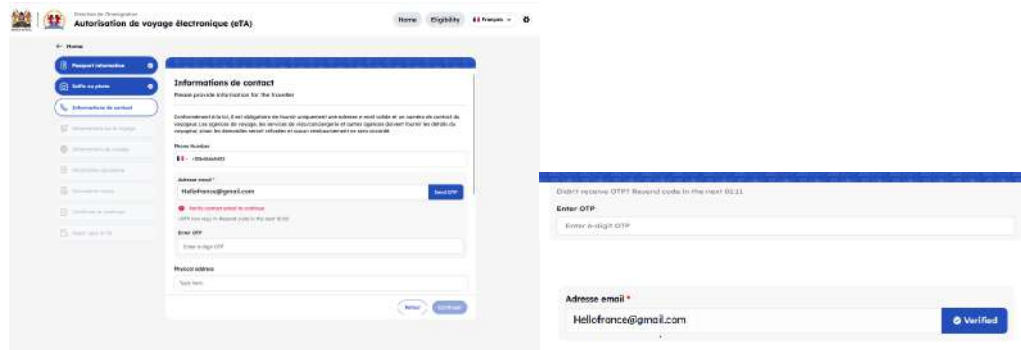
Direction de l'Immigration
Autorisation de voyage électronique (eTA)

Home Eligibility Français

← Home

Passport information
Selfie ou photo
Informations de contact
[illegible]
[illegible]
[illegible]
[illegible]
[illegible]
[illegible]

Informations de contact
Please provide information for the traveller

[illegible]

Phone Number
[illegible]

Adresse email *
Hellofrance@gmail.com
Send OTP

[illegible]
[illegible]

Enter OTP
Enter 6-digit OTP

Physical address
Type here

Retour Continue

Didn't receive OTP? Resend code in the next 01:11
Enter OTP
Enter 6-digit OTP

Adresse email *
Hellofrance@gmail.com
Verified